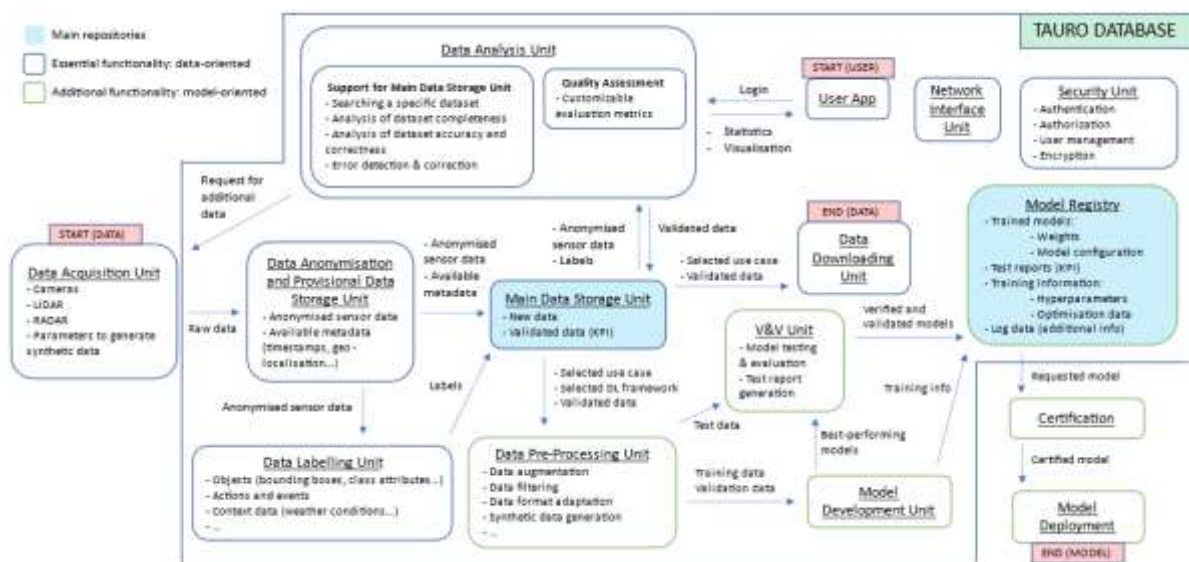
Main repositories
Essential functionality: data-oriented
Additional functionality: model-oriented

TAURO DATABASE

Data Analysis Unit

Support for Main Data Storage Unit
- Searching a specific dataset
- Analysis of dataset completeness
- Analysis of dataset accuracy and correctness
- Error detection & correction

Quality Assessment
- Customizable evaluation metrics

START (USER)
User App

Login

- Statistics
- Visualisation

Network Interface Unit

Security Unit
- Authentication
- Authorization
- User management
- Encryption

Request for additional data

START (DATA)
Data Acquisition Unit
- Cameras
- LiDAR
- RADAR
- Parameters to generate synthetic data

Raw data

Data Anonymisation and Provisional Data Storage Unit
- Anonymised sensor data
- Available metadata (timestamps, geo-localisation...)

- Anonymised sensor data
- Available metadata

- Anonymised sensor data
- Labels

Validated data

Main Data Storage Unit
- New data
- Validated data (KPI)

END (DATA)
Data Downloading Unit

- Selected use case
- Validated data

Model Registry
- Trained models:
- Weights
- Model configuration
- Test reports (KPI)
- Training information:
- Hyperparameters
- Optimisation data
- Log data (additional info)

Verified and validated models

V&V Unit
- Model testing & evaluation
- Test report generation

Training info

Labels

Anonymised sensor data

- Selected use case
- Selected DL framework
- Validated data

Test data

Best-performing models

Requested model

Certification

Certified model

Data Labelling Unit
- Objects (bounding boxes, class attributes...)
- Actions and events
- Context data (weather conditions...)
- ...

Data Pre-Processing Unit
- Data augmentation
- Data filtering
- Data format adaptation
- Synthetic data generation
- ...

Training data
Validation data

Model Development Unit

Model Deployment

END (MODEL)